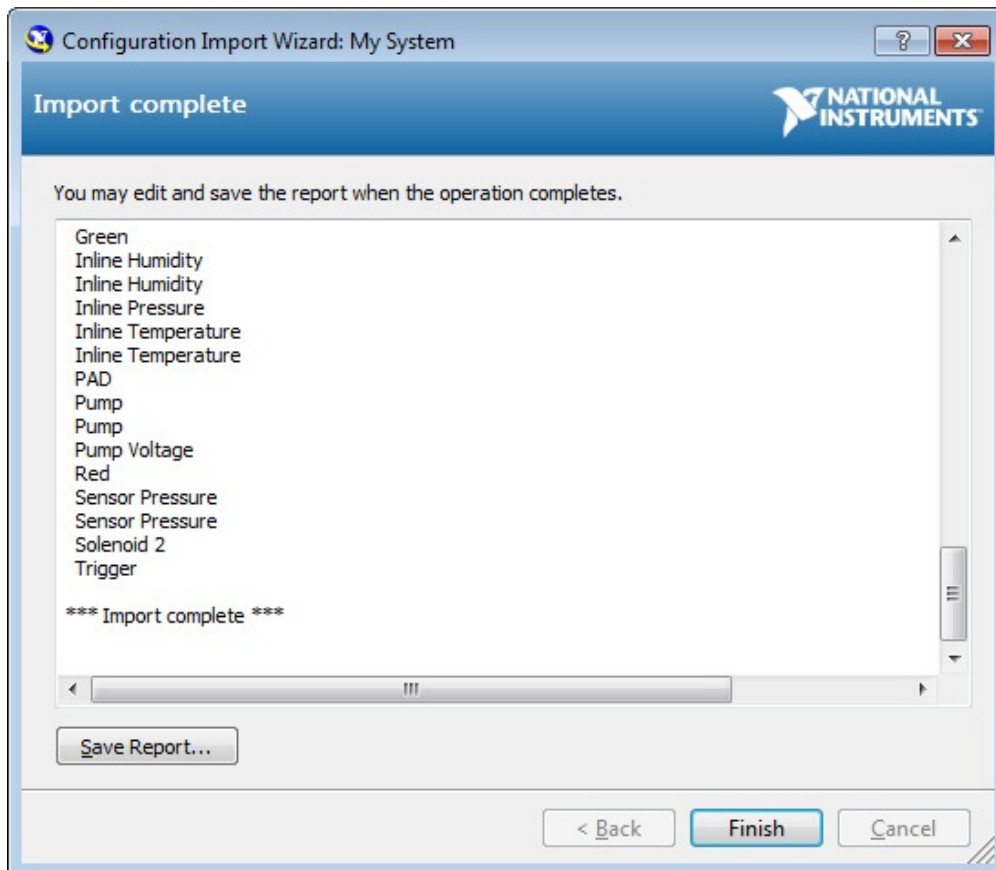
Configuration Import Wizard: My System

?

Import complete

NATIONAL INSTRUMENTS

You may edit and save the report when the operation completes.

Green
Inline Humidity
Inline Humidity
Inline Pressure
Inline Temperature
Inline Temperature
PAD
Pump
Pump
Pump Voltage
Red
Sensor Pressure
Sensor Pressure
Solenoid 2
Trigger

*** Import complete ***

Save Report...

< Back

Finish

Cancel